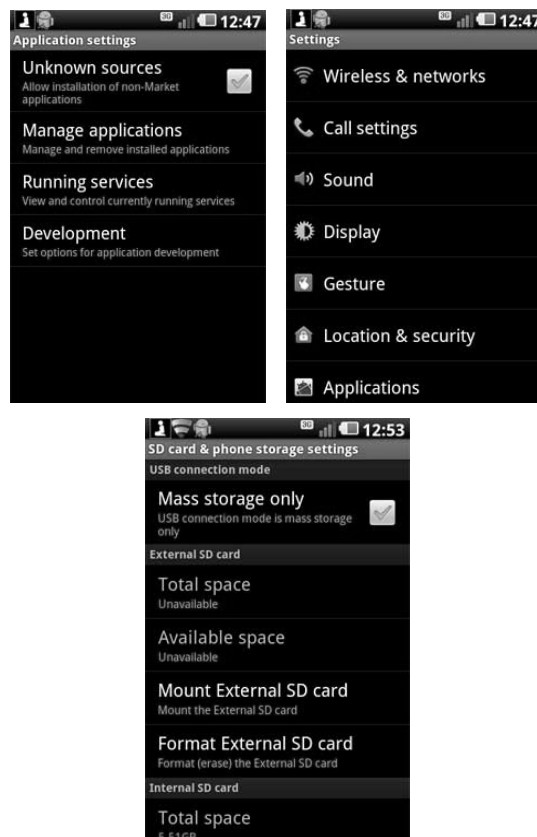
3G 12:47
Application settings

Unknown sources
Allow installation of non-Market applications

Manage applications
Manage and remove installed applications

Running services
View and control currently running services

Development
Set options for application development

3G 12:47
Settings

Wireless & networks

Call settings

Sound

Display

Gesture

Location & security

Applications

3G 12:53
SD card & phone storage settings

USB connection mode

Mass storage only
USB connection mode is mass storage only

External SD card

Total space
Unavailable

Available space
Unavailable

Mount External SD card
Mount the External SD card

Format External SD card
Format (erase) the External SD card

Internal SD card

Total space
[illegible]